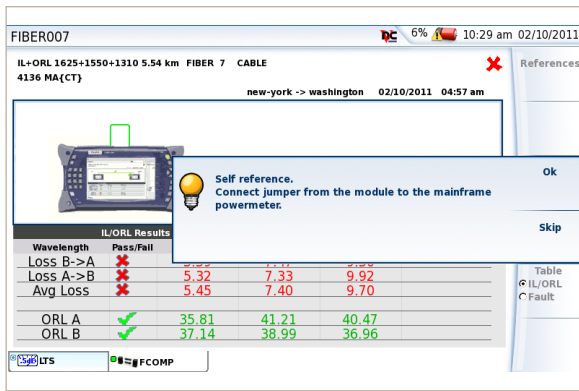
FIBER007

6% 10:29 am 02/10/2011

IL+ORL 1625+1550+1310 5.54 km FIBER 7 CABLE
4136 MA{CT}

new-york -> washington 02/10/2011 04:57 am

References

Self reference.
Connect jumper from the module to the mainframe powermeter.

Ok

Skip

IL/ORL Results

| Wavelength | Pass/Fail | | | |
|---|---|---|---|---|
| Loss B->A | ✗ | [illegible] | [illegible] | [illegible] |
| Loss A->B | ✗ | 5.32 | 7.33 | 9.92 |
| Avg Loss | ✗ | 5.45 | 7.40 | 9.70 |
| ORL A | ✓ | 35.81 | 41.21 | 40.47 |
| ORL B | ✓ | 37.14 | 38.99 | 36.96 |

Table
IL/ORL
Fault

LTS

FCOMP